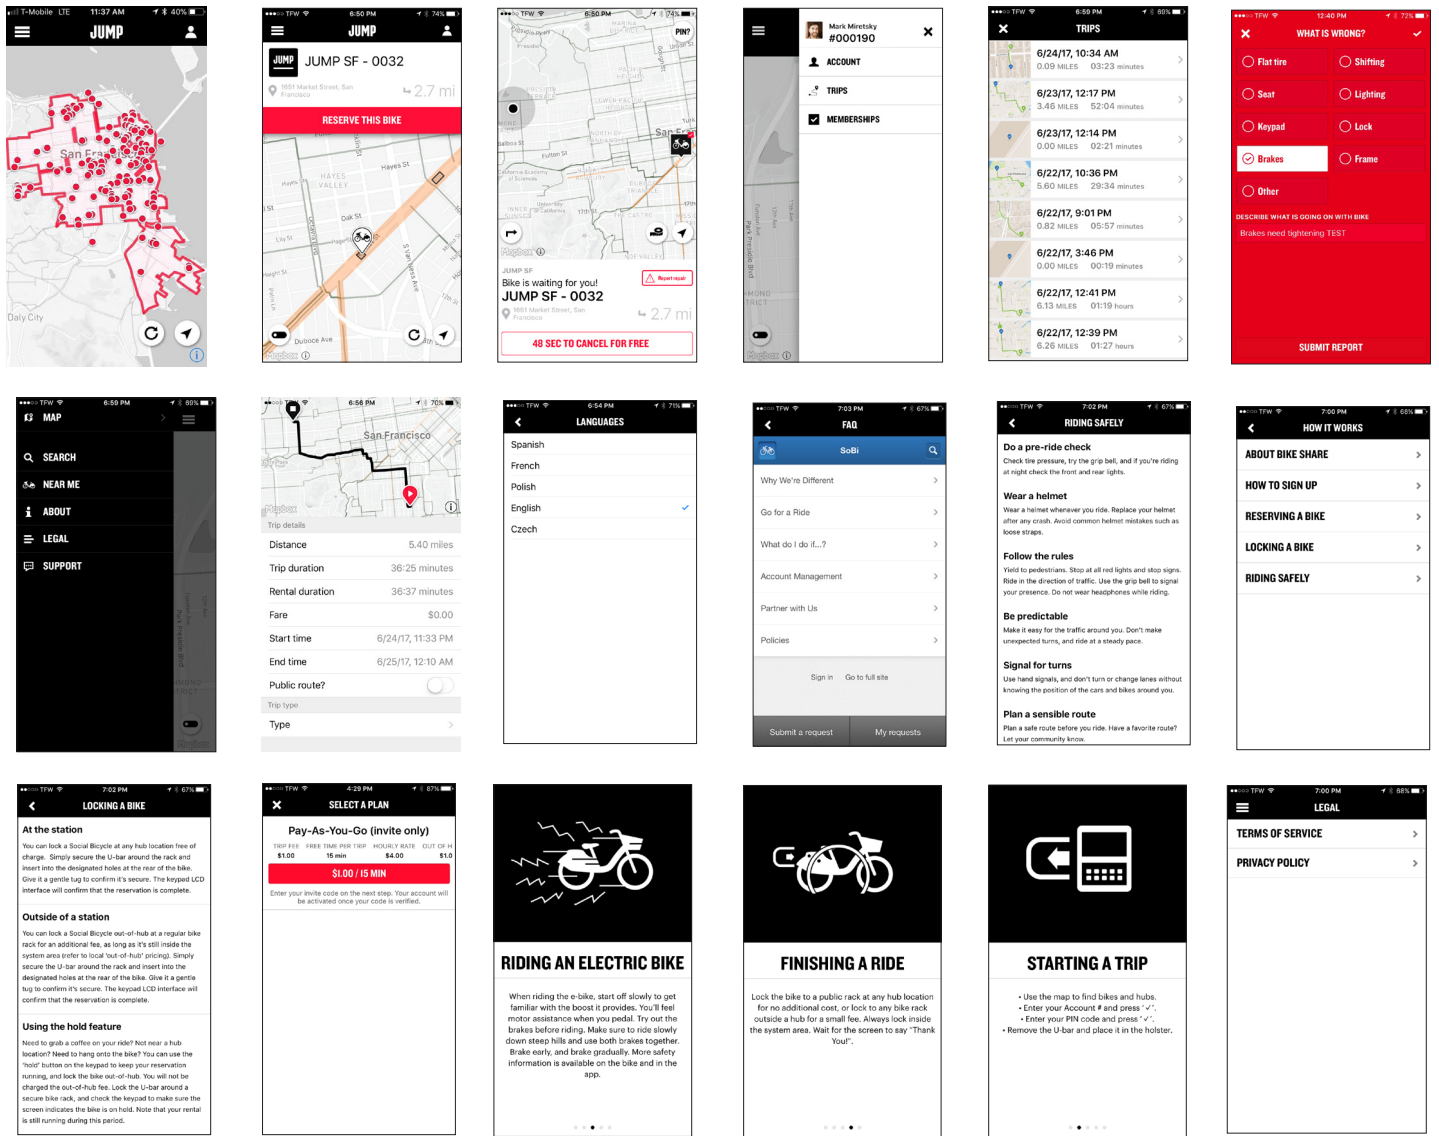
T-Mobile LTE 11:37 AM 40%
JUMP
San Francisco
Daly City

TFW 6:50 PM 74%
JUMP
JUMP JUMP SF - 0032
1651 Market Street, San Francisco
2.7 mi
RESERVE THIS BIKE
Hayes St
HAYES VALLEY
Oak St
Duboce Ave
Mapbox

TFW 6:50 PM 74%
PIN?
Fulton St
17th St
Mapbox
JUMP SF
Bike is waiting for you!
JUMP SF - 0032
1651 Market Street, San Francisco
2.7 mi
Report repair
48 SEC TO CANCEL FOR FREE

Mark Miretsky
#000190
ACCOUNT
TRIPS
MEMBERSHIPS
Mapbox

TFW 6:50 PM 80%
TRIPS
6/24/17, 10:34 AM
0.09 MILES 03:23 minutes
6/23/17, 12:17 PM
3.46 MILES 52:04 minutes
6/23/17, 12:14 PM
0.00 MILES 02:21 minutes
6/22/17, 10:36 PM
5.60 MILES 29:34 minutes
6/22/17, 9:01 PM
0.82 MILES 05:57 minutes
6/22/17, 3:46 PM
0.00 MILES 00:19 minutes
6/22/17, 12:41 PM
6.13 MILES 01:19 hours
6/22/17, 12:39 PM
6.26 MILES 01:27 hours

TFW 12:40 PM 72%
WHAT IS WRONG?
Flat tire
Shifting
Seat
Lighting
Keypad
Lock
Brakes
Frame
Other
DESCRIBE WHAT IS GOING ON WITH BIKE
Brakes need tightening TEST
SUBMIT REPORT

TFW 6:59 PM 80%
MAP
SEARCH
NEAR ME
ABOUT
LEGAL
SUPPORT

TFW 6:56 PM 70%
San Francisco
Mapbox
Trip details
Distance 5.40 miles
Trip duration 36:25 minutes
Rental duration 36:37 minutes
Fare $0.00
Start time 6/24/17, 11:33 PM
End time 6/25/17, 12:10 AM
Public route?
Trip type
Type

TFW 6:54 PM 71%
LANGUAGES
Spanish
French
Polish
English
Czech

TFW 7:03 PM 67%
FAQ
SoBi
Why We're Different
Go for a Ride
What do I do if...?
Account Management
Partner with Us
Policies
Sign in Go to full site
Submit a request My requests

TFW 7:02 PM 67%
RIDING SAFELY
Do a pre-ride check
Check tire pressure, try the grip bell, and if you're riding at night check the front and rear lights.
Wear a helmet
Wear a helmet whenever you ride. Replace your helmet after any crash. Avoid common helmet mistakes such as loose straps.
Follow the rules
Yield to pedestrians. Stop at all red lights and stop signs. Ride in the direction of traffic. Use the grip bell to signal your presence. Do not wear headphones while riding.
Be predictable
Make it easy for the traffic around you. Don't make unexpected turns, and ride at a steady pace.
Signal for turns
Use hand signals, and don't turn or change lanes without knowing the position of the cars and bikes around you.
Plan a sensible route
Plan a safe route before you ride. Have a favorite route? Let your community know.

TFW 7:00 PM 68%
HOW IT WORKS
ABOUT BIKE SHARE
HOW TO SIGN UP
RESERVING A BIKE
LOCKING A BIKE
RIDING SAFELY

TFW 7:02 PM 67%
LOCKING A BIKE
At the station
You can lock a Social Bicycle at any hub location free of charge. Simply secure the U-bar around the rack and insert into the designated holes at the rear of the bike. Give it a gentle tug to confirm it's secure. The keypad LCD interface will confirm that the reservation is complete.
Outside of a station
You can lock a Social Bicycle out-of-hub at a regular bike rack for an additional fee, as long as it's still inside the system area (refer to local 'out-of-hub' pricing). Simply secure the U-bar around the rack and insert into the designated holes at the rear of the bike. Give it a gentle tug to confirm it's secure. The keypad LCD interface will confirm that the reservation is complete.
Using the hold feature
Need to grab a coffee on your ride? Not near a hub location? Need to hang onto the bike? You can use the "hold" button on the keypad to keep your reservation running, and lock the bike out-of-hub. You will not be charged the out-of-hub fee. Lock the U-bar around a secure bike rack, and check the keypad to make sure the screen indicates the bike is on hold. Note that your rental is still running during this period.

TFW 4:29 PM 87%
SELECT A PLAN
Pay-As-You-Go (invite only)
TRIP FEE $1.00 FREE TIME PER TRIP 15 min HOURLY RATE $4.00 OUT OF H $1.0
$1.00 / 15 MIN
Enter your invite code on the next step. Your account will be activated once your code is verified.

RIDING AN ELECTRIC BIKE
When riding the e-bike, start off slowly to get familiar with the boost it provides. You'll feel motor assistance when you pedal. Try out the brakes before riding. Make sure to ride slowly down steep hills and use both brakes together. Brake early, and brake gradually. More safety information is available on the bike and in the app.

FINISHING A RIDE
Lock the bike to a public rack at any hub location for no additional cost, or lock to any bike rack outside a hub for a small fee. Always lock inside the system area. Wait for the screen to say "Thank You!".

STARTING A TRIP
• Use the map to find bikes and hubs.
• Enter your Account # and press '✓'.
• Enter your PIN code and press '✓'.
• Remove the U-bar and place it in the holster.

TFW 7:00 PM 68%
LEGAL
TERMS OF SERVICE
PRIVACY POLICY